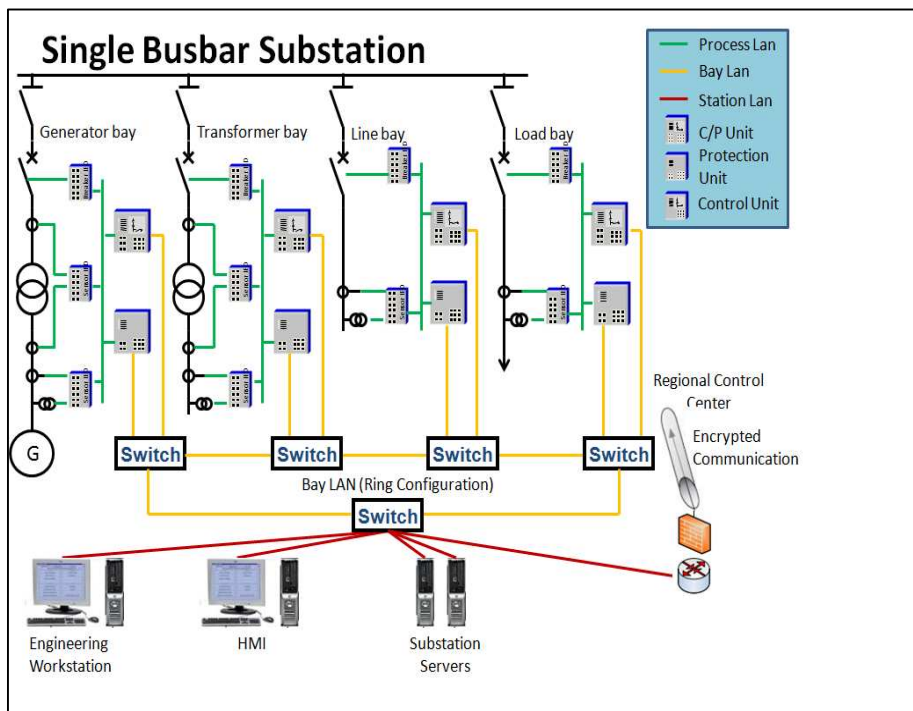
Single Busbar Substation

Process Lan
Bay Lan
Station Lan
C/P Unit
Protection Unit
Control Unit

Generator bay
Transformer bay
Line bay
Load bay

G

Switch
Switch
Switch
Switch

Regional Control Center
Encrypted Communication

Bay LAN (Ring Configuration)

Switch

Engineering Workstation
HMI
Substation Servers